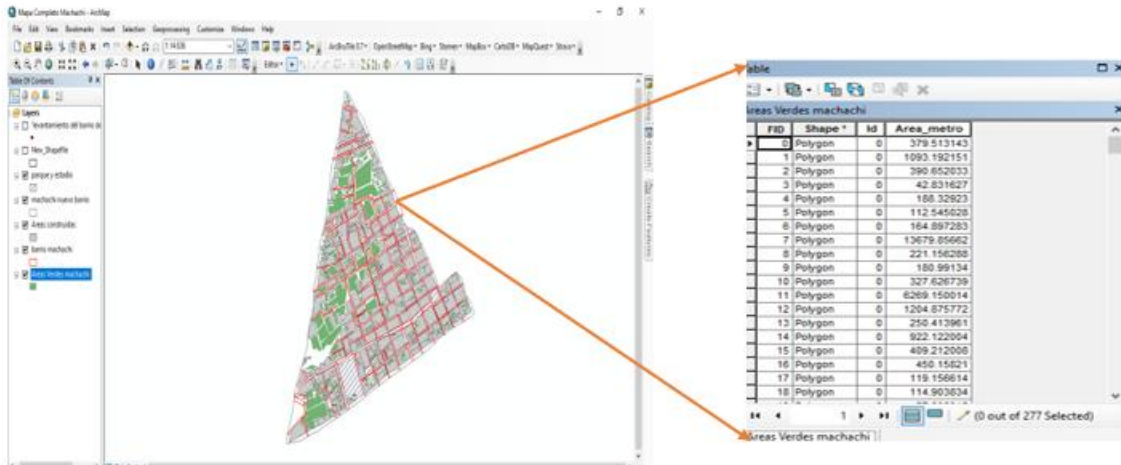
Mapa Completo Machachi - ArcMap

File Edit View Bookmarks Insert Selection Geoprocessing Customize Windows Help

1:14,026

ArcBruTile 0.7 OpenStreetMap Bing Stamen MapBox CartoDB MapQuest Strava

Editor

Table Of Contents

Layers

levantamiento del barrio sa

New_Shapefile

parque y estadio

machachi nuevo barrio

Areas construidas

barrio machachi

Areas Verdes machachi

Table

Areas Verdes machachi

| FID | Shape * | Id | Area_metro |
|---|---|---|---|
| 0 | Polygon | 0 | 379.513143 |
| 1 | Polygon | 0 | 1093.192151 |
| 2 | Polygon | 0 | 390.652033 |
| 3 | Polygon | 0 | 42.831627 |
| 4 | Polygon | 0 | 188.32923 |
| 5 | Polygon | 0 | 112.545028 |
| 6 | Polygon | 0 | 164.897283 |
| 7 | Polygon | 0 | 13679.85662 |
| 8 | Polygon | 0 | 221.156288 |
| 9 | Polygon | 0 | 180.99134 |
| 10 | Polygon | 0 | 327.626739 |
| 11 | Polygon | 0 | 6269.150014 |
| 12 | Polygon | 0 | 1204.875772 |
| 13 | Polygon | 0 | 250.413961 |
| 14 | Polygon | 0 | 922.122004 |
| 15 | Polygon | 0 | 409.212008 |
| 16 | Polygon | 0 | 450.15821 |
| 17 | Polygon | 0 | 119.156614 |
| 18 | Polygon | 0 | 114.903634 |

1

(0 out of 277 Selected)

Areas Verdes machachi